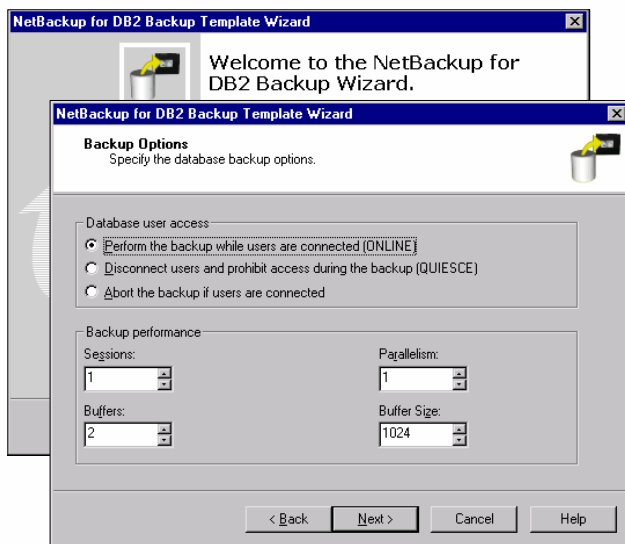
NetBackup for DB2 Backup Template Wizard

Welcome to the NetBackup for DB2 Backup Wizard.

NetBackup for DB2 Backup Template Wizard

Backup Options
Specify the database backup options.

Database user access

Perform the backup while users are connected (ONLINE)

Disconnect users and prohibit access during the backup (QUIESCE)

Abort the backup if users are connected

Backup performance

Sessions:
1

Parallelism:
1

Buffers:
2

Buffer Size:
1024

< Back

Next >

Cancel

Help